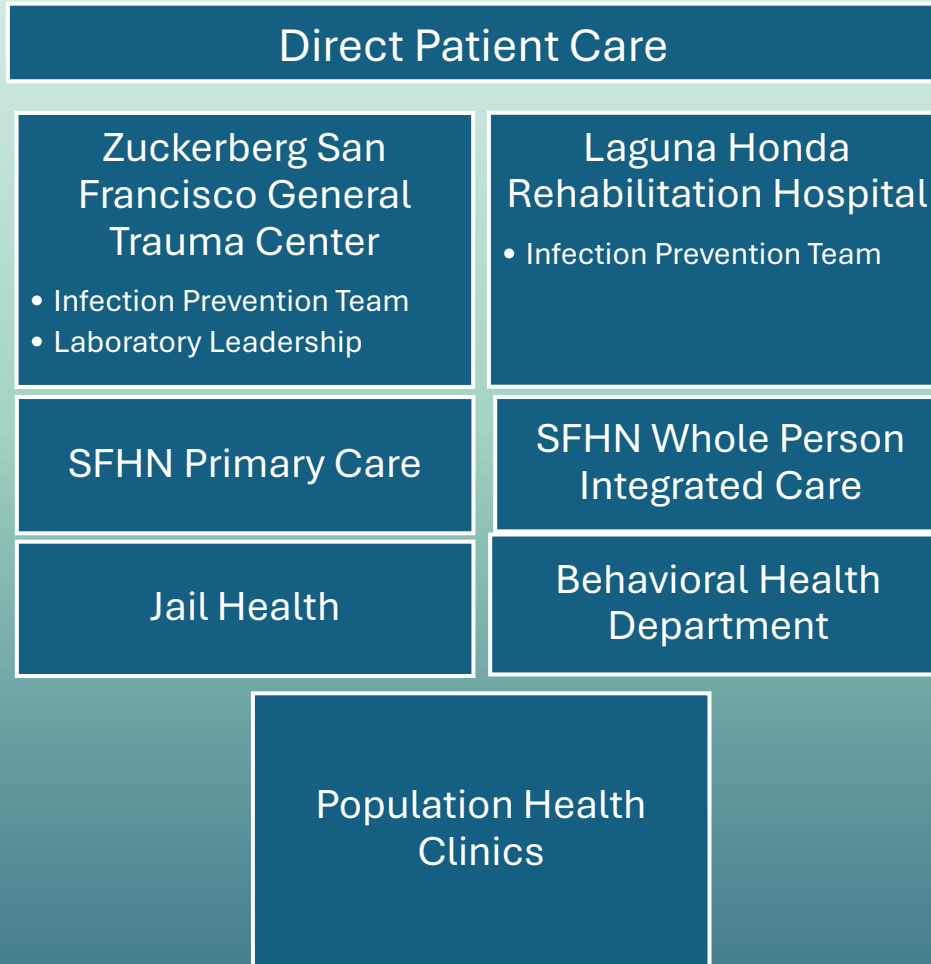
Direct Patient Care

Zuckerberg San Francisco General Trauma Center

- Infection Prevention Team
- Laboratory Leadership

Laguna Honda Rehabilitation Hospital

- Infection Prevention Team

SFHN Primary Care

SFHN Whole Person Integrated Care

Jail Health

Behavioral Health Department

Population Health Clinics